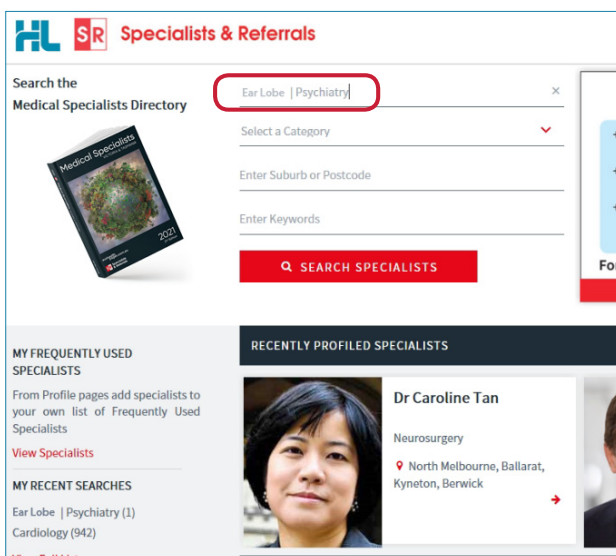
HL SR Specialists & Referrals

Search the Medical Specialists Directory

Medical Specialists
2021

Ear Lobe | Psychiatry ×

Select a Category

Enter Suburb or Postcode

Enter Keywords

SEARCH SPECIALISTS

Fo

MY FREQUENTLY USED SPECIALISTS

From Profile pages add specialists to your own list of Frequently Used Specialists

View Specialists

MY RECENT SEARCHES

Ear Lobe | Psychiatry (1)

Cardiology (942)

RECENTLY PROFILED SPECIALISTS

Dr Caroline Tan

Neurosurgery

North Melbourne, Ballarat, Kyneton, Berwick